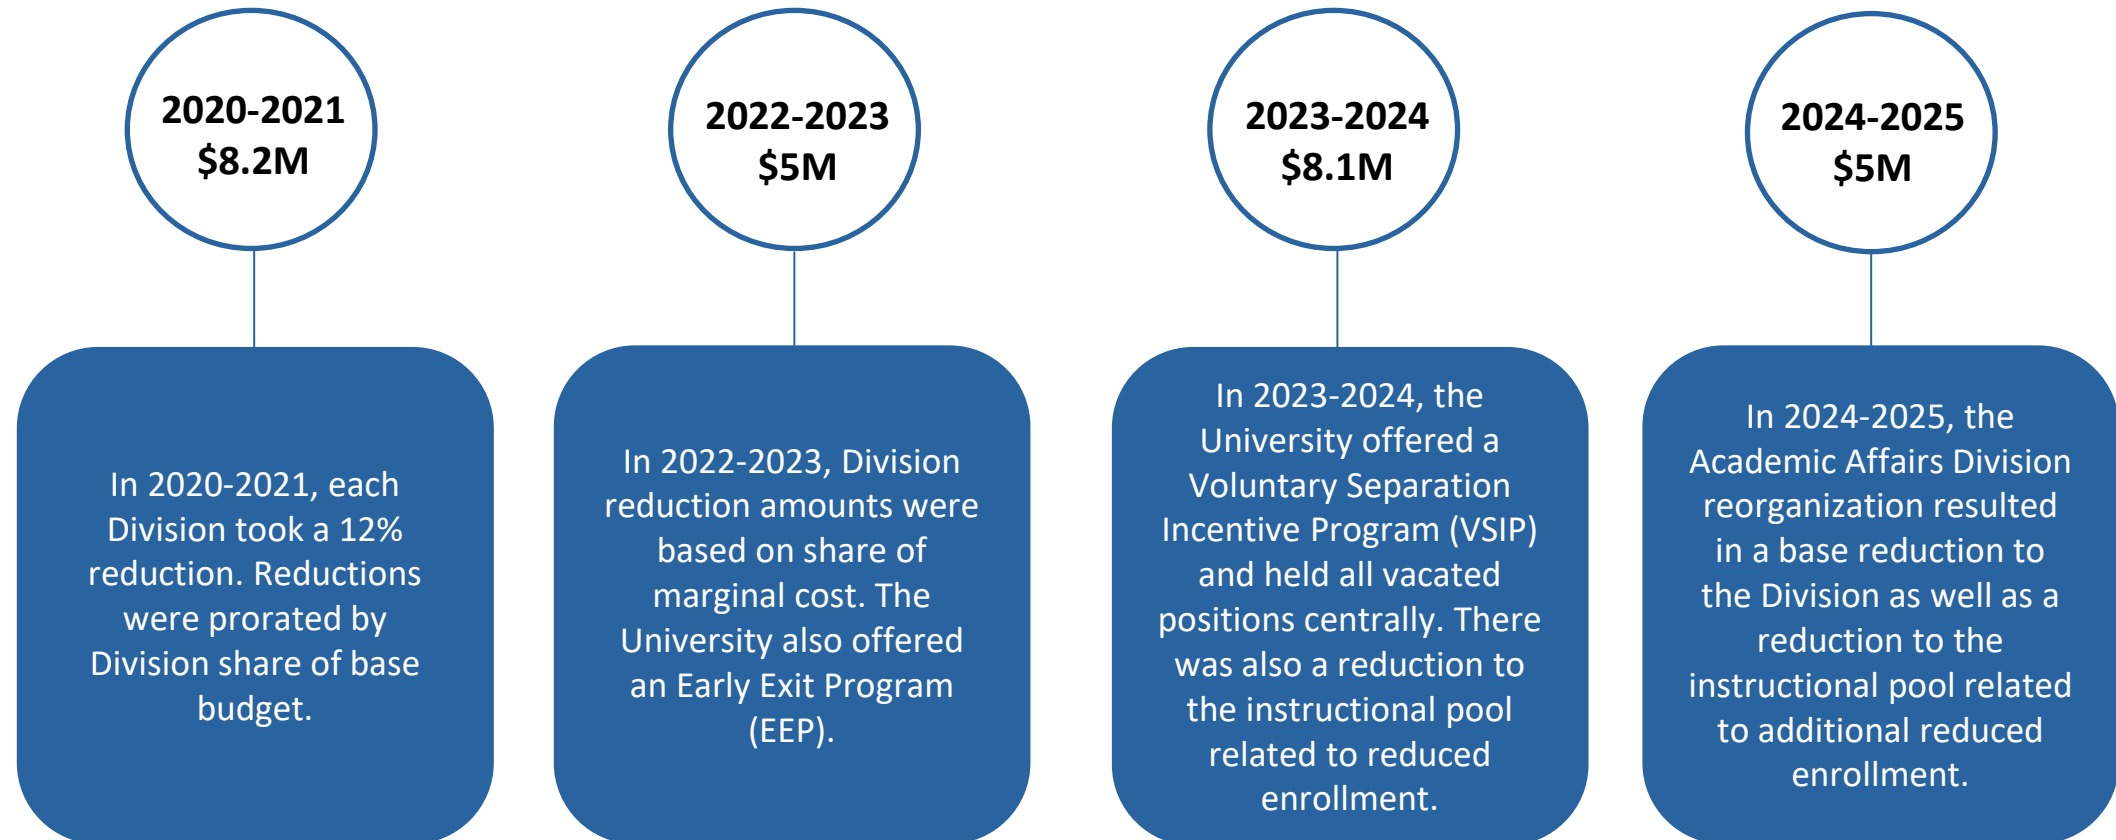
2020-2021
$8.2M

In 2020-2021, each Division took a 12% reduction. Reductions were prorated by Division share of base budget.

2022-2023
$5M

In 2022-2023, Division reduction amounts were based on share of marginal cost. The University also offered an Early Exit Program (EEP).

2023-2024
$8.1M

In 2023-2024, the University offered a Voluntary Separation Incentive Program (VSIP) and held all vacated positions centrally. There was also a reduction to the instructional pool related to reduced enrollment.

2024-2025
$5M

In 2024-2025, the Academic Affairs Division reorganization resulted in a base reduction to the Division as well as a reduction to the instructional pool related to additional reduced enrollment.